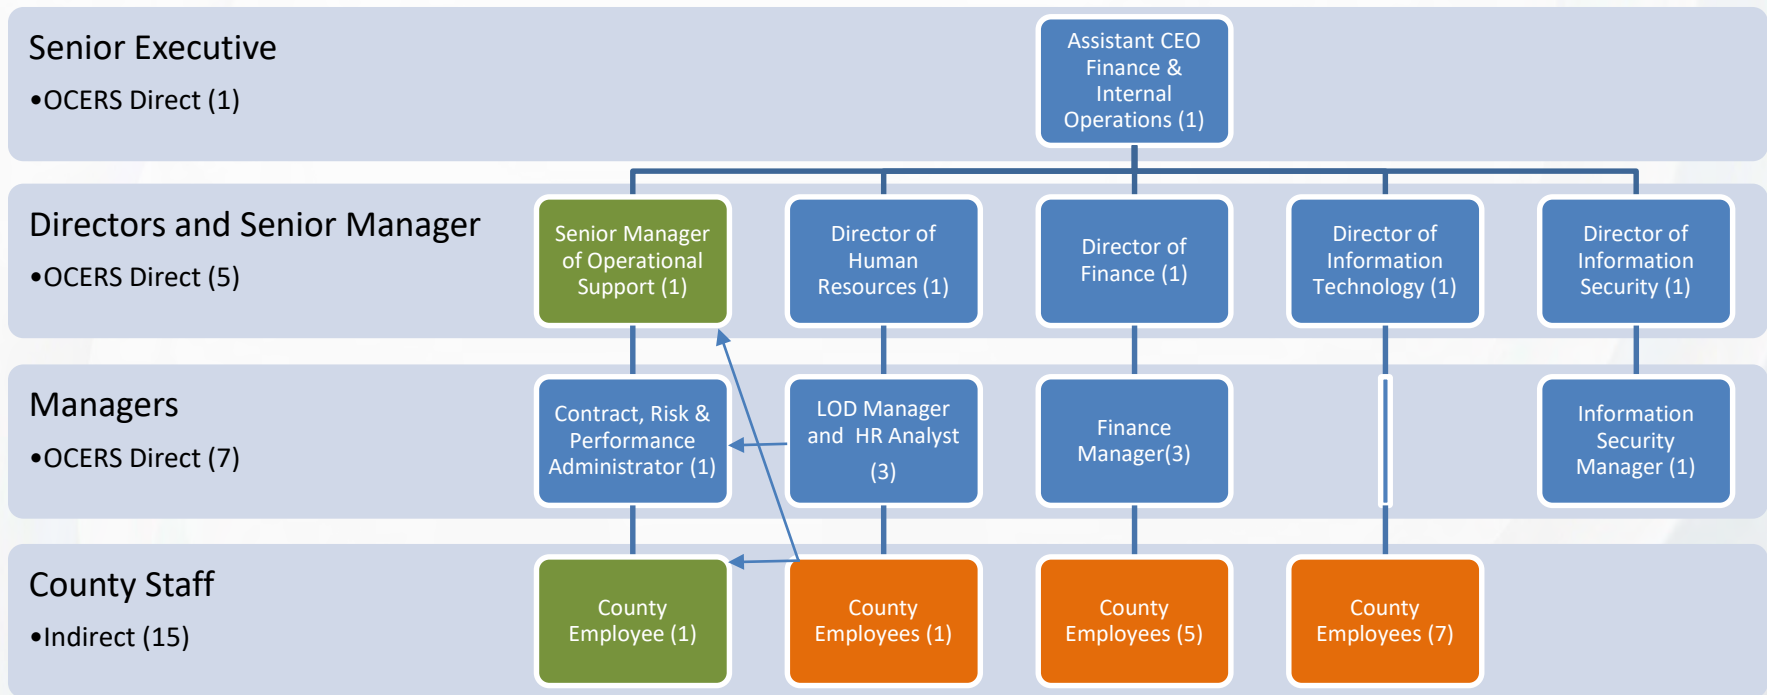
Senior Executive
•OCERS Direct (1)

Assistant CEO Finance & Internal Operations (1)

Directors and Senior Manager
•OCERS Direct (5)

Senior Manager of Operational Support (1)

Director of Human Resources (1)

Director of Finance (1)

Director of Information Technology (1)

Director of Information Security (1)

Managers
•OCERS Direct (7)

Contract, Risk & Performance Administrator (1)

LOD Manager and HR Analyst (3)

Finance Manager(3)

Information Security Manager (1)

County Staff
•Indirect (15)

County Employee (1)

County Employees (1)

County Employees (5)

County Employees (7)